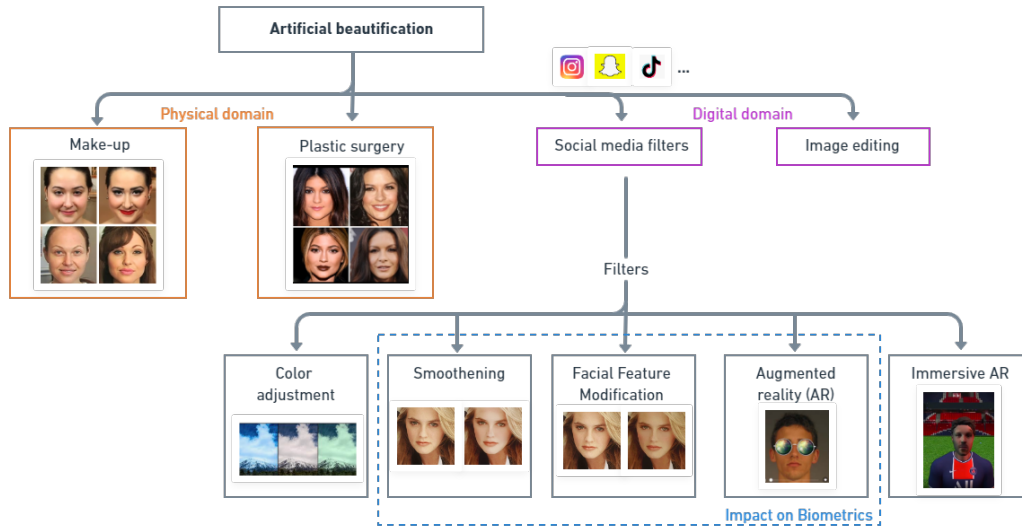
Artificial beautification

...

Physical domain

Digital domain

Make-up

Plastic surgery

Social media filters

Image editing

Filters

Color adjustment

Smoothening

Facial Feature Modification

Augmented reality (AR)

Immersive AR

Impact on Biometrics